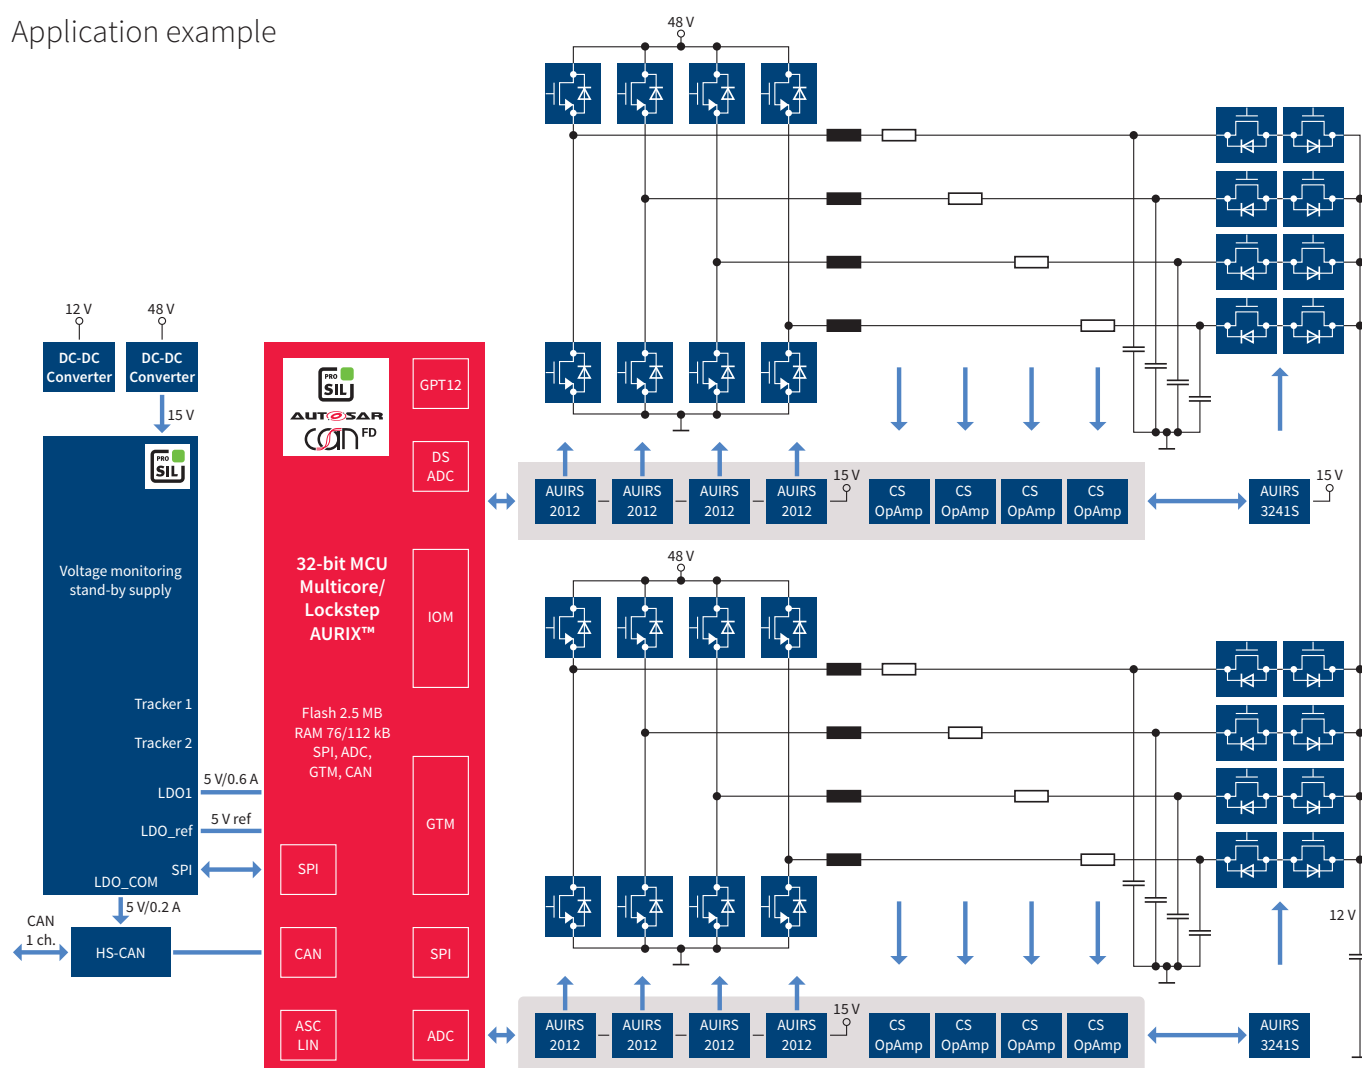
Application example

48 V

12 V
48 V
DC-DC Converter
DC-DC Converter
15 V

PRO SIL

Voltage monitoring stand-by supply

Tracker 1
Tracker 2
LDO1
LDO_ref
SPI
LDO_COM

5 V/0.6 A
5 V ref
5 V/0.2 A

CAN 1 ch.
HS-CAN

PRO SIL
AUTOSAR
CAN FD

32-bit MCU Multicore/ Lockstep AURIX™

Flash 2.5 MB
RAM 76/112 kB
SPI, ADC,
GTM, CAN

GPT12
DS ADC
IOM
GTM
SPI
CAN
SPI
ASC LIN
ADC

AUIRS 2012
AUIRS 2012
AUIRS 2012
AUIRS 2012
15 V
CS OpAmp
CS OpAmp
CS OpAmp
CS OpAmp
15 V
AUIRS 3241S

48 V

12 V

AUIRS 2012
AUIRS 2012
AUIRS 2012
AUIRS 2012
15 V
CS OpAmp
CS OpAmp
CS OpAmp
CS OpAmp
AUIRS 3241S